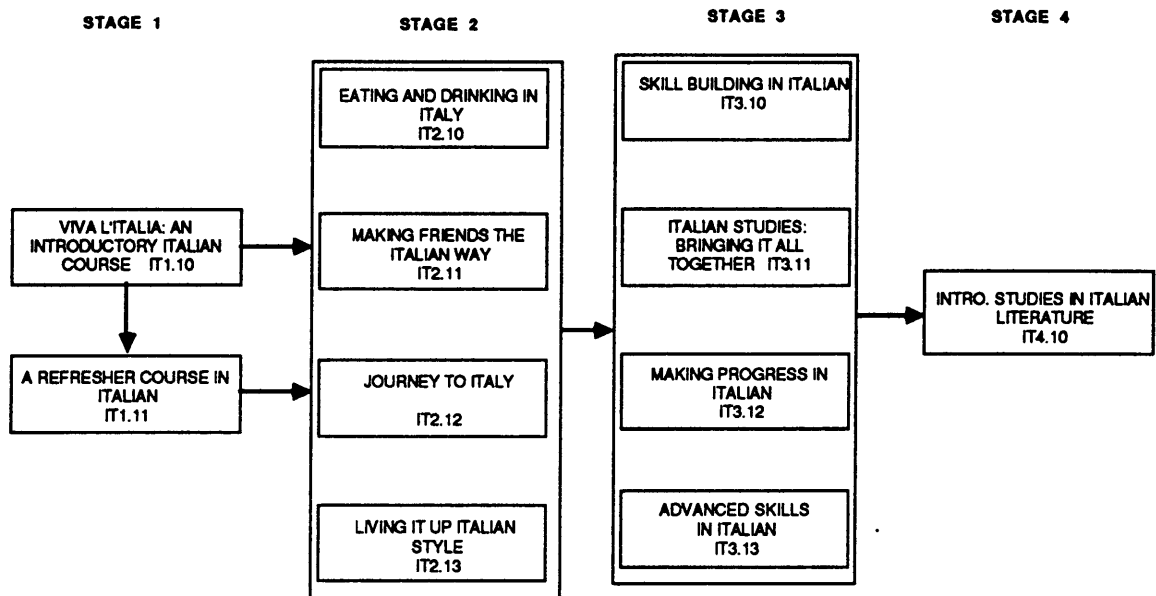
STAGE 1

STAGE 2

STAGE 3

STAGE 4

VIVA L'ITALIA: AN INTRODUCTORY ITALIAN COURSE IT1.10

A REFRESHER COURSE IN ITALIAN IT1.11

EATING AND DRINKING IN ITALY IT2.10

MAKING FRIENDS THE ITALIAN WAY IT2.11

JOURNEY TO ITALY IT2.12

LIVING IT UP ITALIAN STYLE IT2.13

SKILL BUILDING IN ITALIAN IT3.10

ITALIAN STUDIES: BRINGING IT ALL TOGETHER IT3.11

MAKING PROGRESS IN ITALIAN IT3.12

ADVANCED SKILLS IN ITALIAN IT3.13

INTRO. STUDIES IN ITALIAN LITERATURE IT4.10